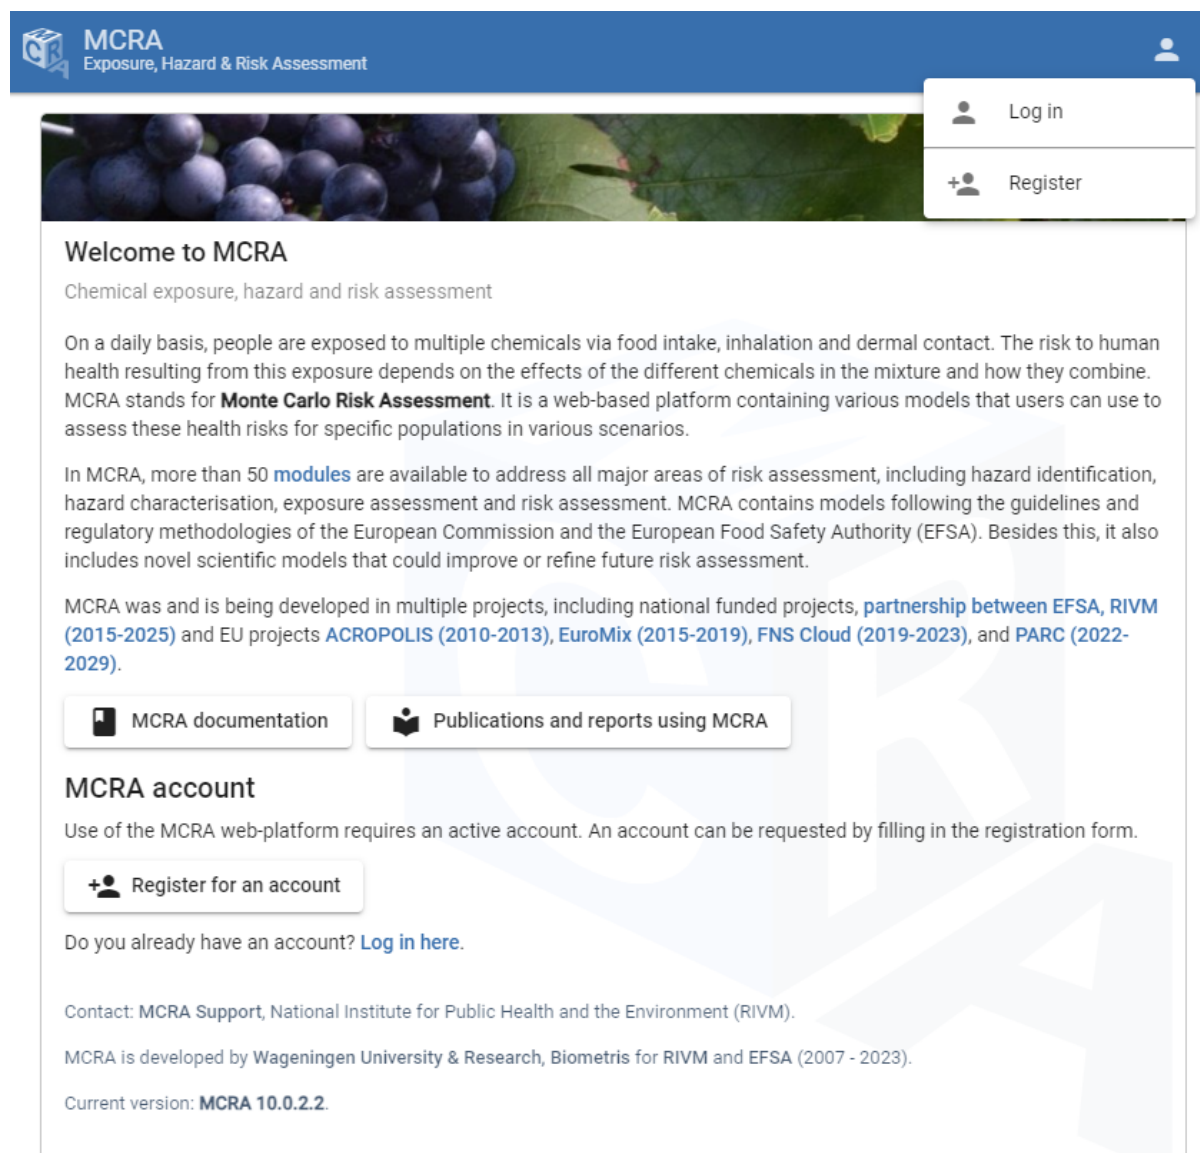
MCRA
Exposure, Hazard & Risk Assessment

Log in

Register

Welcome to MCRA

Chemical exposure, hazard and risk assessment

On a daily basis, people are exposed to multiple chemicals via food intake, inhalation and dermal contact. The risk to human health resulting from this exposure depends on the effects of the different chemicals in the mixture and how they combine. MCRA stands for Monte Carlo Risk Assessment. It is a web-based platform containing various models that users can use to assess these health risks for specific populations in various scenarios.

In MCRA, more than 50 modules are available to address all major areas of risk assessment, including hazard identification, hazard characterisation, exposure assessment and risk assessment. MCRA contains models following the guidelines and regulatory methodologies of the European Commission and the European Food Safety Authority (EFSA). Besides this, it also includes novel scientific models that could improve or refine future risk assessment.

MCRA was and is being developed in multiple projects, including national funded projects, partnership between EFSA, RIVM (2015-2025) and EU projects ACROPOLIS (2010-2013), EuroMix (2015-2019), FNS Cloud (2019-2023), and PARC (2022-2029).

MCRA documentation

Publications and reports using MCRA

MCRA account

Use of the MCRA web-platform requires an active account. An account can be requested by filling in the registration form.

Register for an account

Do you already have an account? Log in here.

Contact: MCRA Support, National Institute for Public Health and the Environment (RIVM).

MCRA is developed by Wageningen University & Research, Biometris for RIVM and EFSA (2007 - 2023).

Current version: MCRA 10.0.2.2.